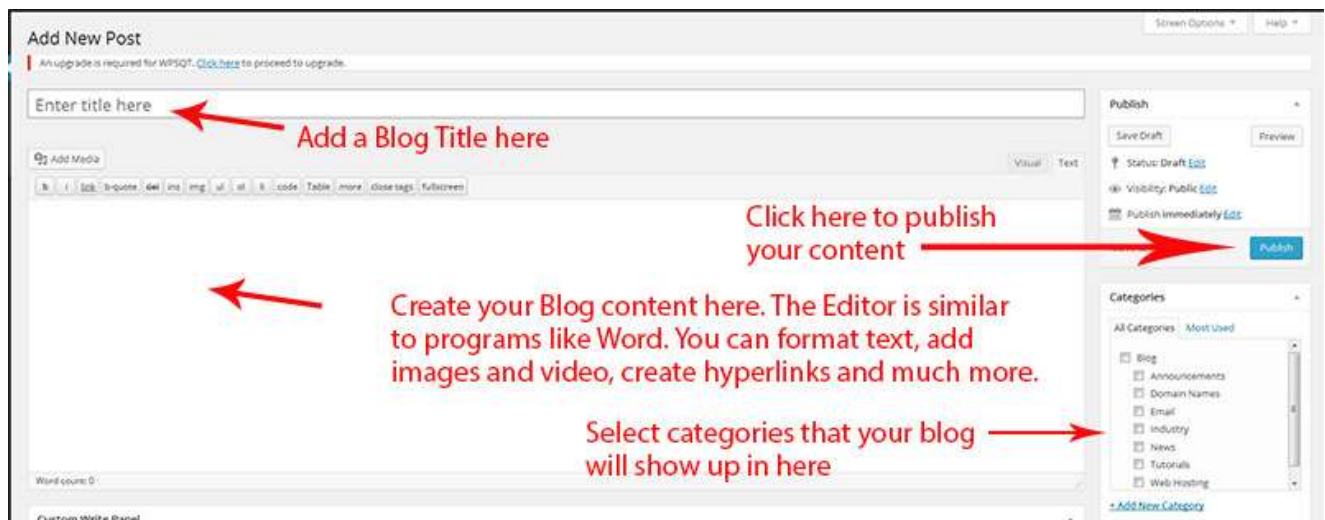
Screen Options ▾ Help ▾

Add New Post

An upgrade is required for WPSQT. Click here to proceed to upgrade.

Enter title here

Add a Blog Title here

Add Media

Visual Text

b i link b-quote del ins img ul ol li code Table more close tags fullscreen

Click here to publish your content

Create your Blog content here. The Editor is similar to programs like Word. You can format text, add images and video, create hyperlinks and much more.

Select categories that your blog will show up in here

Word count: 0

Custom Write Panel

Publish

Save Draft

Preview

Status: Draft Edit

Visibility: Public Edit

Publish immediately Edit

Publish

Categories

All Categories Most Used

Blog

Announcements

Domain Names

Email

Industry

News

Tutorials

Web Hosting

+ Add New Category